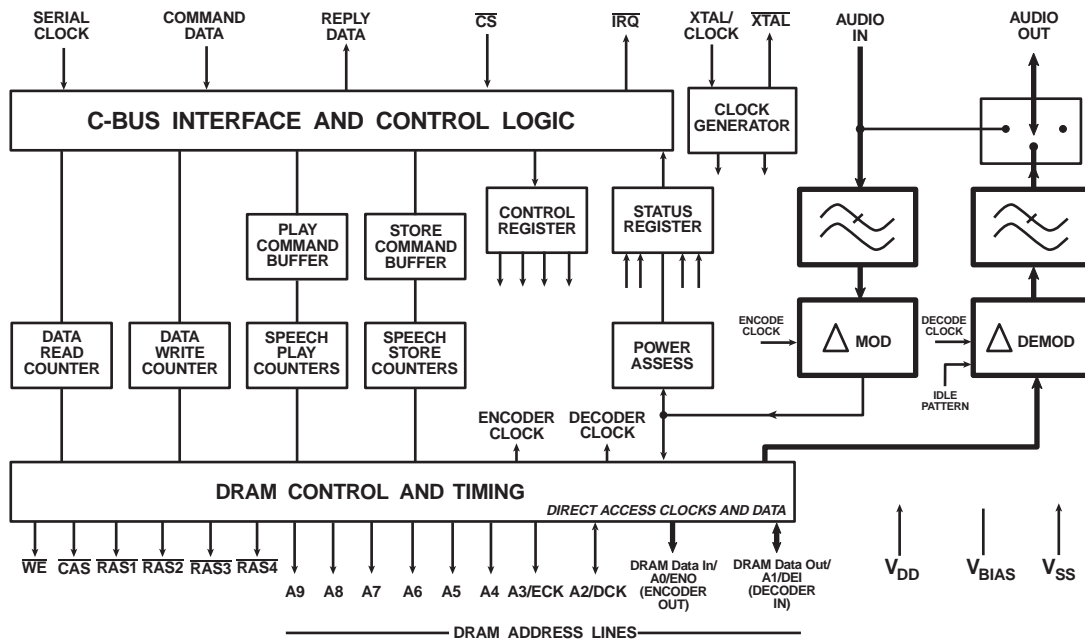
SERIAL CLOCK

COMMAND DATA

REPLY DATA

$\overline{CS}$

$\overline{IRQ}$

XTAL/ CLOCK

$\overline{XTAL}$

AUDIO IN

AUDIO OUT

C-BUS INTERFACE AND CONTROL LOGIC

CLOCK GENERATOR

CONTROL REGISTER

STATUS REGISTER

PLAY COMMAND BUFFER

STORE COMMAND BUFFER

DATA READ COUNTER

DATA WRITE COUNTER

SPEECH PLAY COUNTERS

SPEECH STORE COUNTERS

POWER ASSESS

ENCODE CLOCK

$\Delta$ MOD

DECODE CLOCK

$\Delta$ DEMOD

IDLE PATTERN

ENCODER CLOCK

DECODER CLOCK

DRAM CONTROL AND TIMING

DIRECT ACCESS CLOCKS AND DATA

$\overline{WE}$ $\overline{CAS}$ $\overline{RAS1}$ $\overline{RAS2}$ $\overline{RAS3}$ $\overline{RAS4}$

A9 A8 A7 A6 A5 A4 A3/ECK A2/DCK

DRAM Data In/ A0/ENO (ENCODER OUT)

DRAM Data Out/ A1/DEI (DECODER IN)

$V_{DD}$ $V_{BIAS}$ $V_{SS}$

DRAM ADDRESS LINES